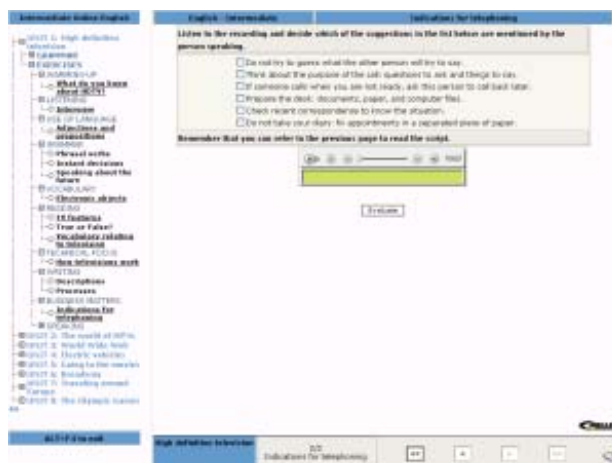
Intermediate Online English

UNIT 1: High definition television
Grammar
EXERCISES
WARMING-UP
What do you know about HDTV?
LISTENING
Interview
USE OF LANGUAGE
Adjectives and prepositions
GRAMMAR
Phrasal verbs
Instant decisions
Speaking about the future
VOCABULARY
Electronic objects
READING
TV features
True or False?
Vocabulary relating to television
TECHNICAL FOCUS
How televisions work
WRITING
Descriptions
Processes
BUSINESS MATTERS
Indications for telephoning
SPEAKING
UNIT 2: The world of MP3s
UNIT 3: World Wide Web
UNIT 4: Electric vehicles
UNIT 5: Going to the movies
UNIT 6: Broadcasts
UNIT 7: Travelling around Europe
UNIT 8: The Olympic Games

ALT+F4 to exit

English - Intermediate | Indications for telephoning

Listen to the recording and decide which of the suggestions in the list below are mentioned by the person speaking.

Do not try to guess what the other person will try to say.
Think about the purpose of the call: questions to ask and things to say.
If someone calls when you are not ready, ask this person to call back later.
Prepare the desk: documents, paper, and computer files.
Check recent correspondence to know the situation.
Do not take your diary: fix appointments in a separated piece of paper.

Remember that you can refer to the previous page to read the script.

Evaluate

High definition television | 2/3 Indications for telephoning